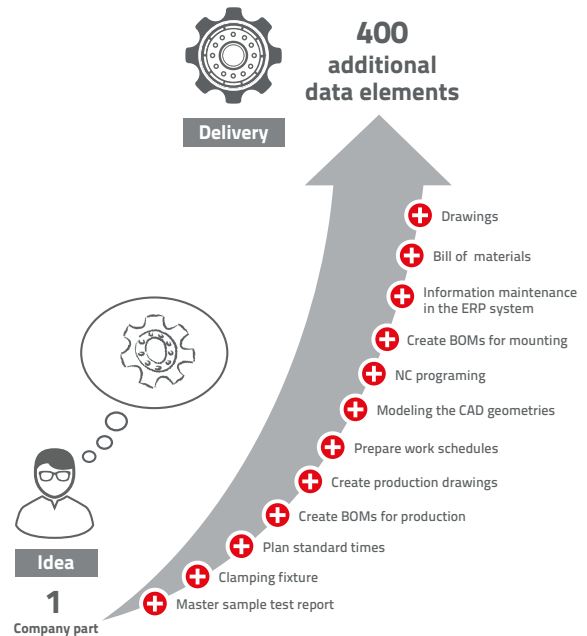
400
additional
data elements

Delivery

Drawings

Bill of materials

Information maintenance in the ERP system

Create BOMs for mounting

NC programing

Modeling the CAD geometries

Prepare work schedules

Create production drawings

Create BOMs for production

Plan standard times

Clamping fixture

Master sample test report

Idea

1
Company part